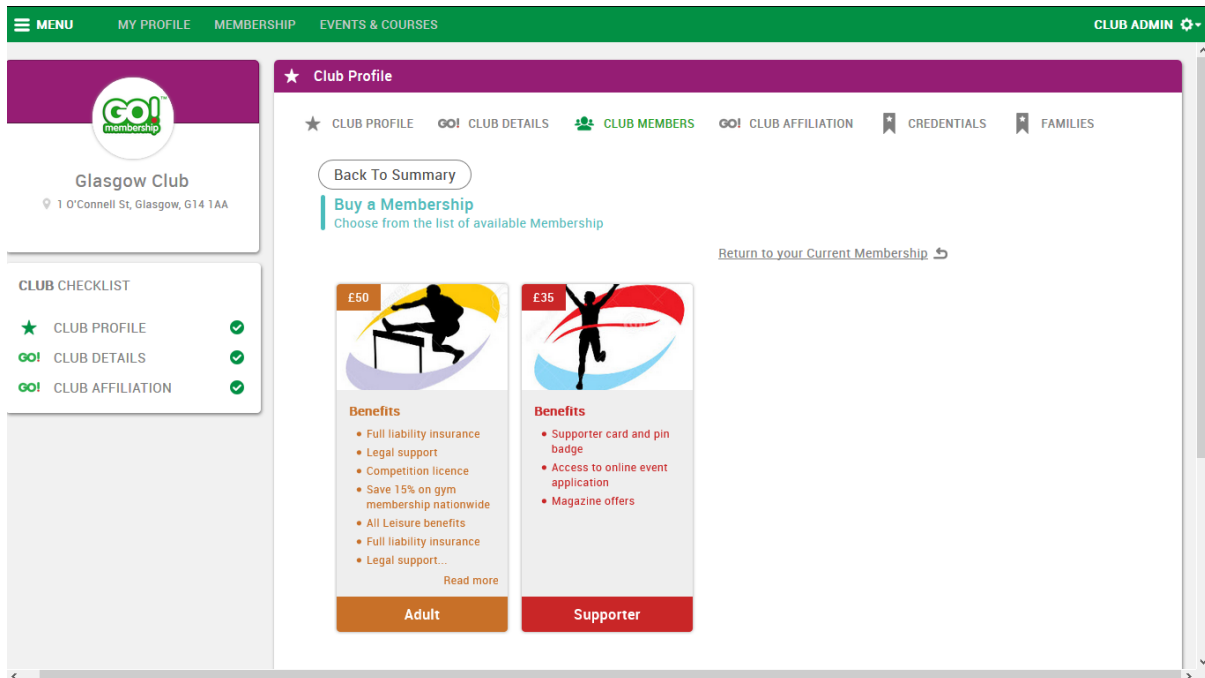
MENU MY PROFILE MEMBERSHIP EVENTS & COURSES CLUB ADMIN

GO! membership

Glasgow Club
1 O'Connell St, Glasgow, G14 1AA

CLUB CHECKLIST
CLUB PROFILE
GO! CLUB DETAILS
GO! CLUB AFFILIATION

Club Profile

CLUB PROFILE GO! CLUB DETAILS CLUB MEMBERS GO! CLUB AFFILIATION CREDENTIALS FAMILIES

Back To Summary

Buy a Membership
Choose from the list of available Membership

Return to your Current Membership

£50

Benefits
• Full liability insurance
• Legal support
• Competition licence
• Save 15% on gym membership nationwide
• All Leisure benefits
• Full liability insurance
• Legal support...
Read more

Adult

£35

Benefits
• Supporter card and pin badge
• Access to online event application
• Magazine offers

Supporter